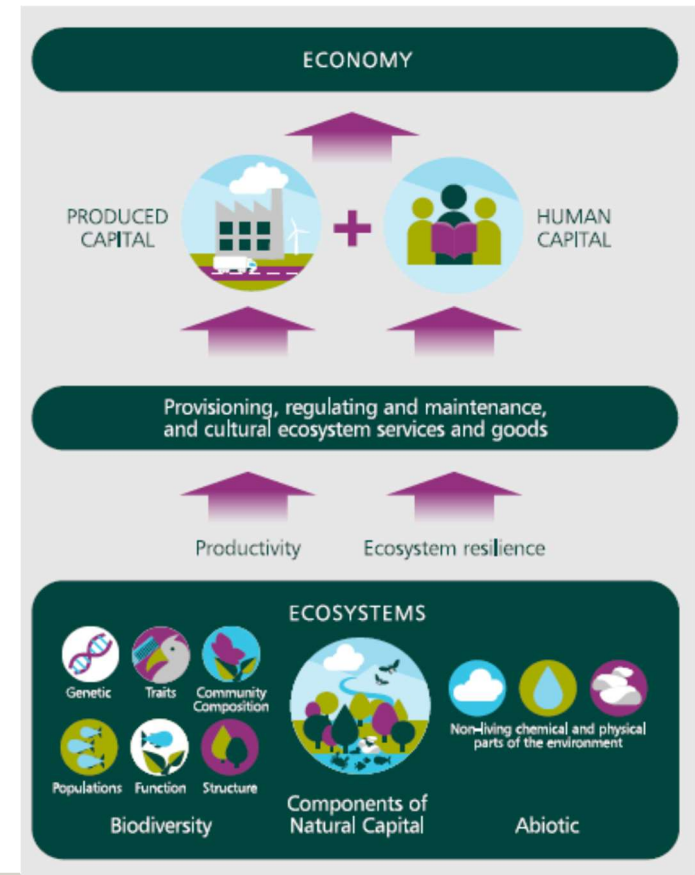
ECONOMY

PRODUCED CAPITAL

+

HUMAN CAPITAL

Provisioning, regulating and maintenance, and cultural ecosystem services and goods

Productivity

Ecosystem resilience

ECOSYSTEMS

Genetic

Traits

Community Composition

Populations

Function

Structure

Biodiversity

Components of Natural Capital

Non-living chemical and physical parts of the environment

Abiotic